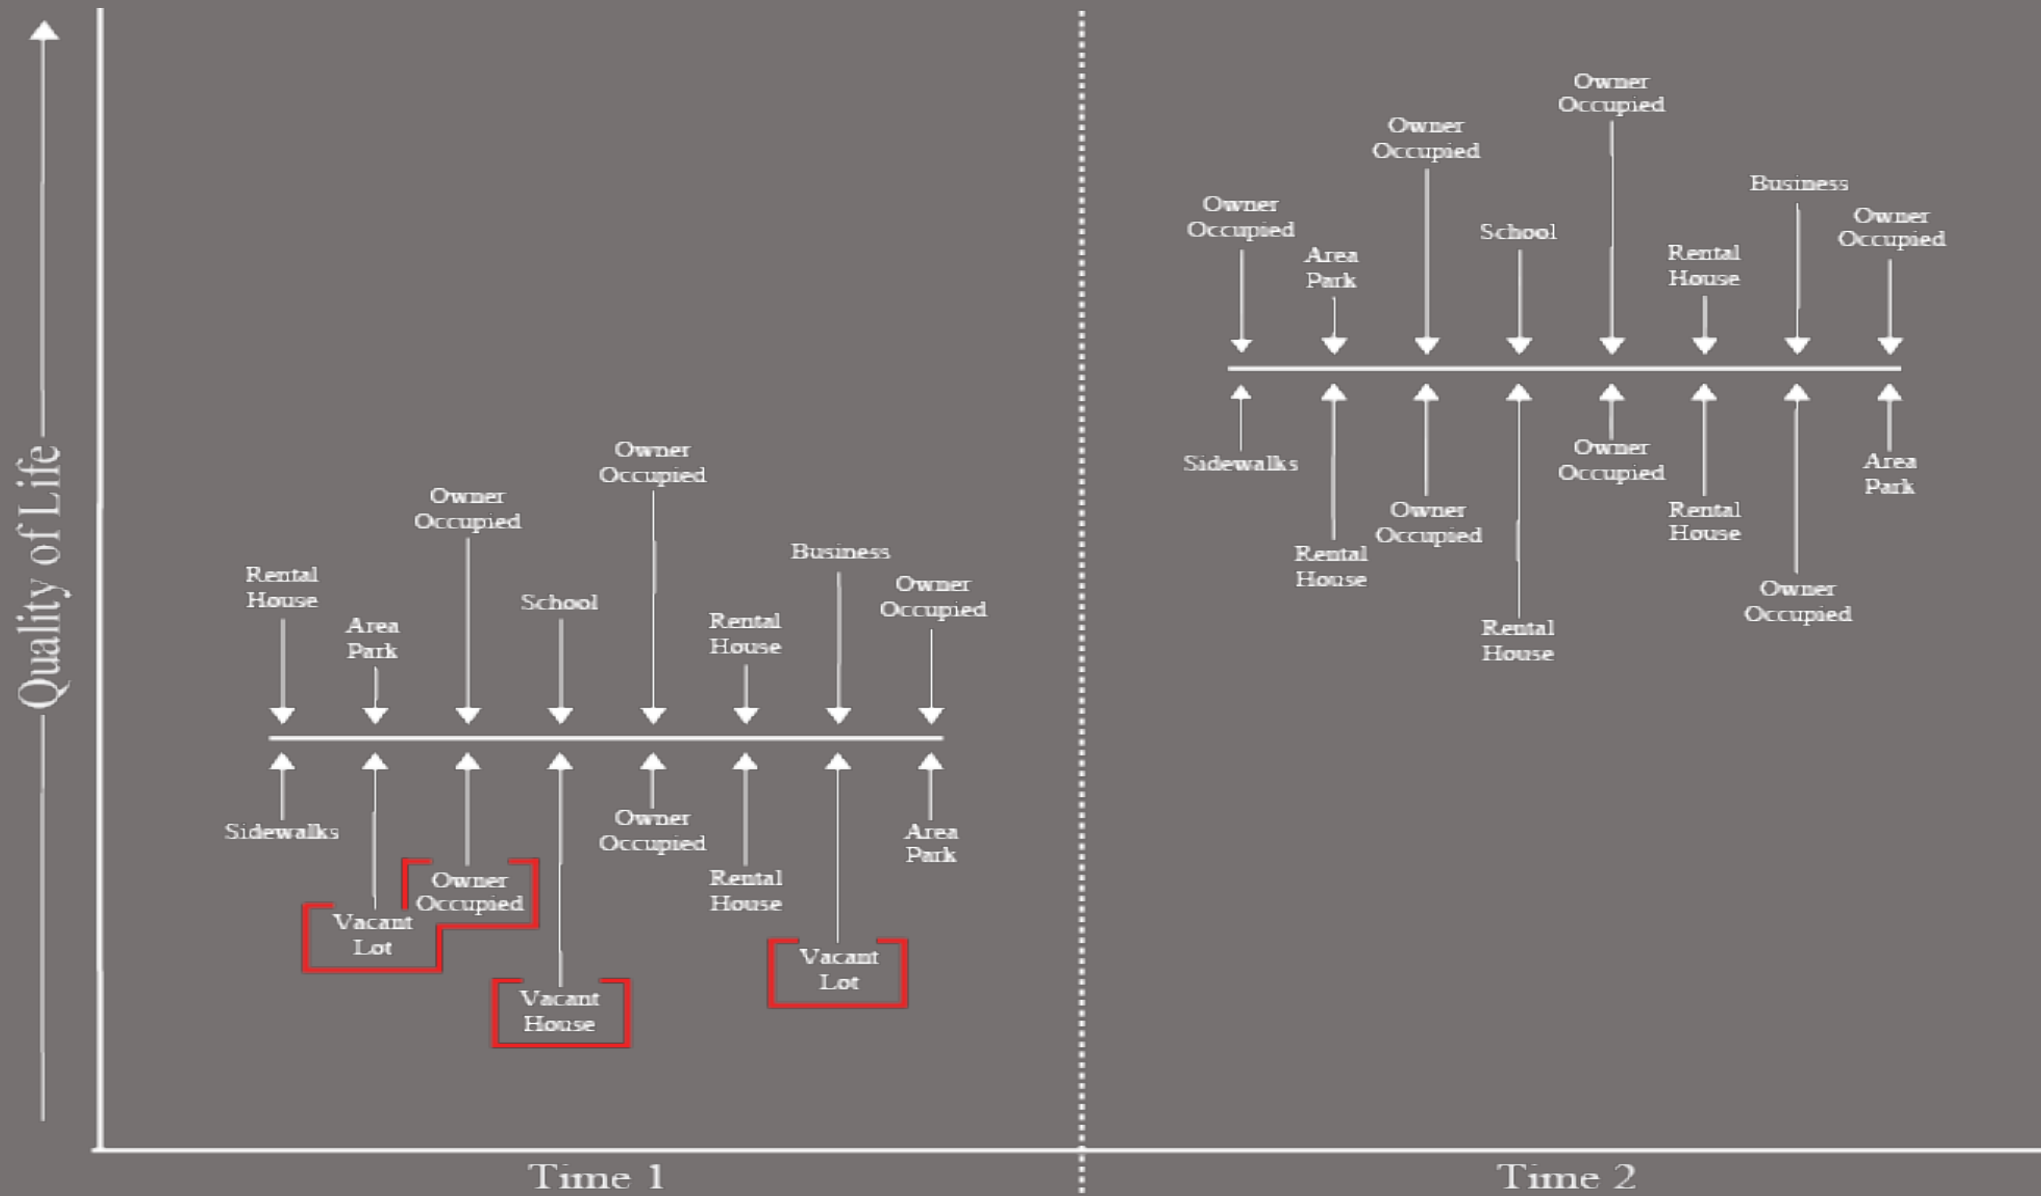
Quality of Life

Rental House
Area Park
Owner Occupied
School
Owner Occupied
Rental House
Business
Owner Occupied

Sidewalks
Vacant Lot
Owner Occupied
Vacant House
Owner Occupied
Rental House
Vacant Lot
Area Park

Time 1

Owner Occupied
Area Park
Owner Occupied
School
Owner Occupied
Rental House
Business
Owner Occupied

Sidewalks
Rental House
Owner Occupied
Rental House
Owner Occupied
Rental House
Owner Occupied
Area Park

Time 2